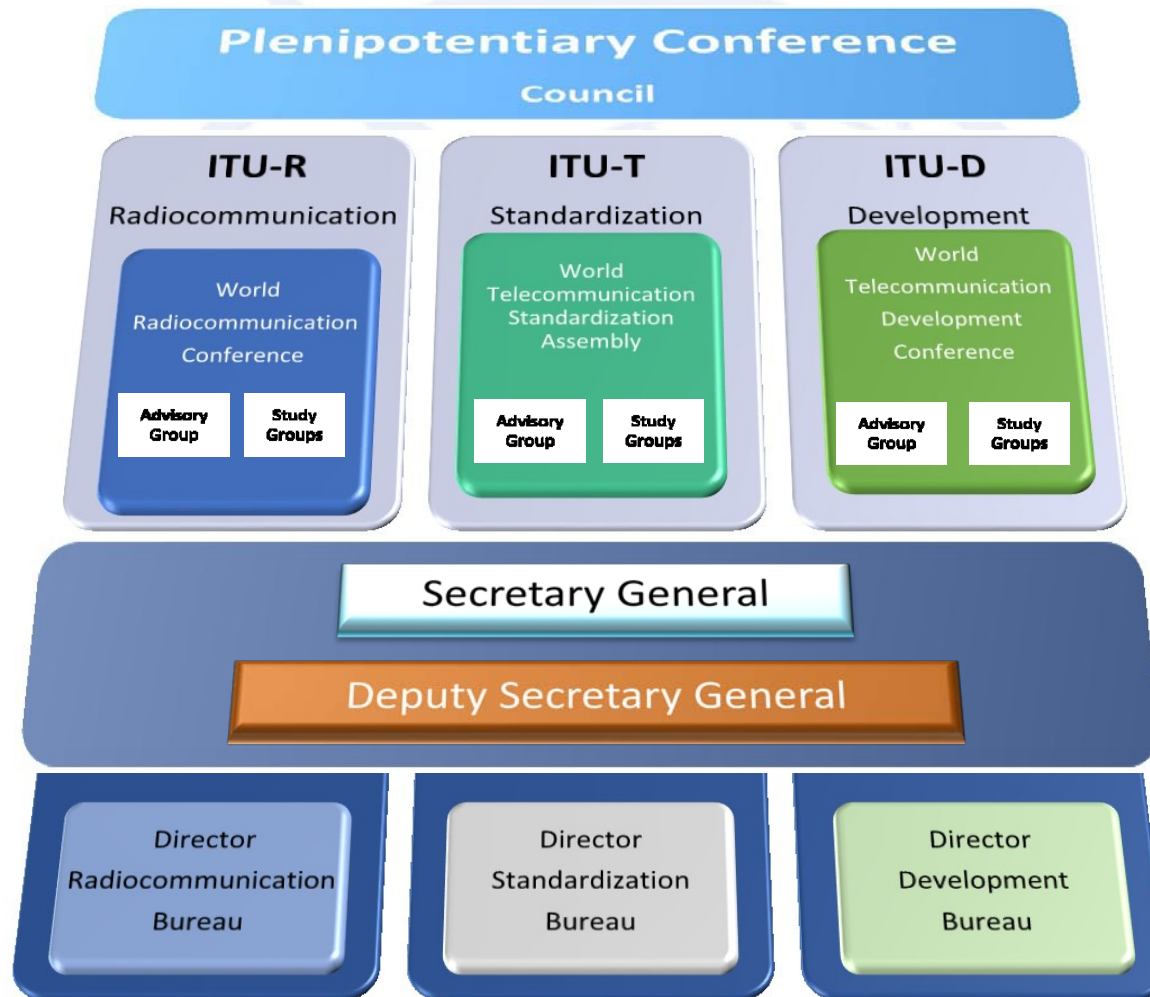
Plenipotentiary Conference
Council

ITU-R
Radiocommunication

World Radiocommunication Conference

Advisory Group

Study Groups

ITU-T
Standardization

World Telecommunication Standardization Assembly

Advisory Group

Study Groups

ITU-D
Development

World Telecommunication Development Conference

Advisory Group

Study Groups

Secretary General

Deputy Secretary General

Director Radiocommunication Bureau

Director Standardization Bureau

Director Development Bureau